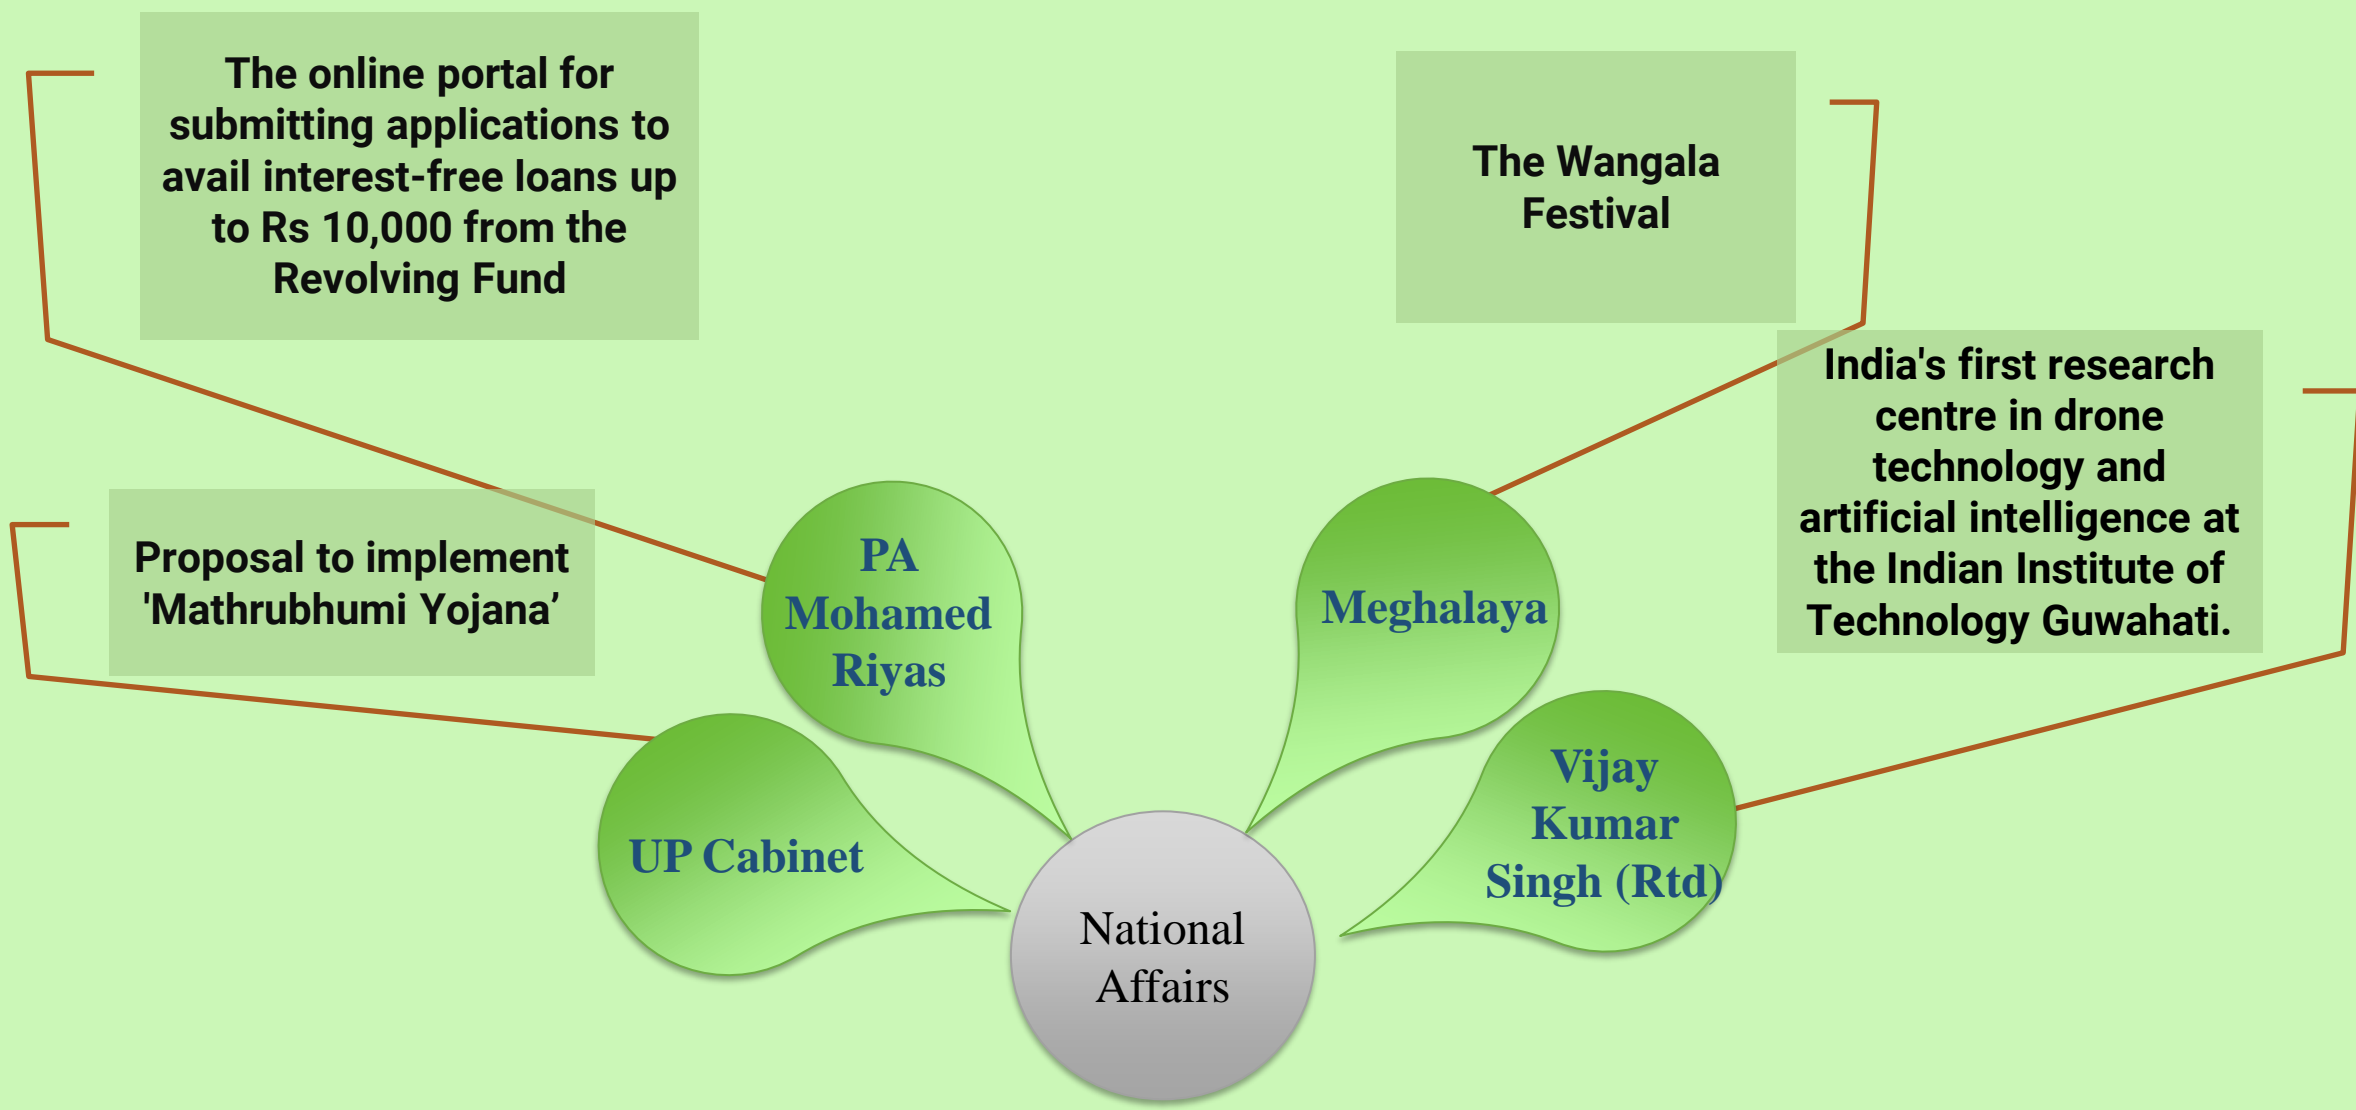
The online portal for submitting applications to avail interest-free loans up to Rs 10,000 from the Revolving Fund

The Wangala Festival

India's first research centre in drone technology and artificial intelligence at the Indian Institute of Technology Guwahati.

Proposal to implement 'Mathrubhumi Yojana’

PA Mohamed Riyas

Meghalaya

Vijay Kumar Singh (Rtd)

UP Cabinet

National Affairs